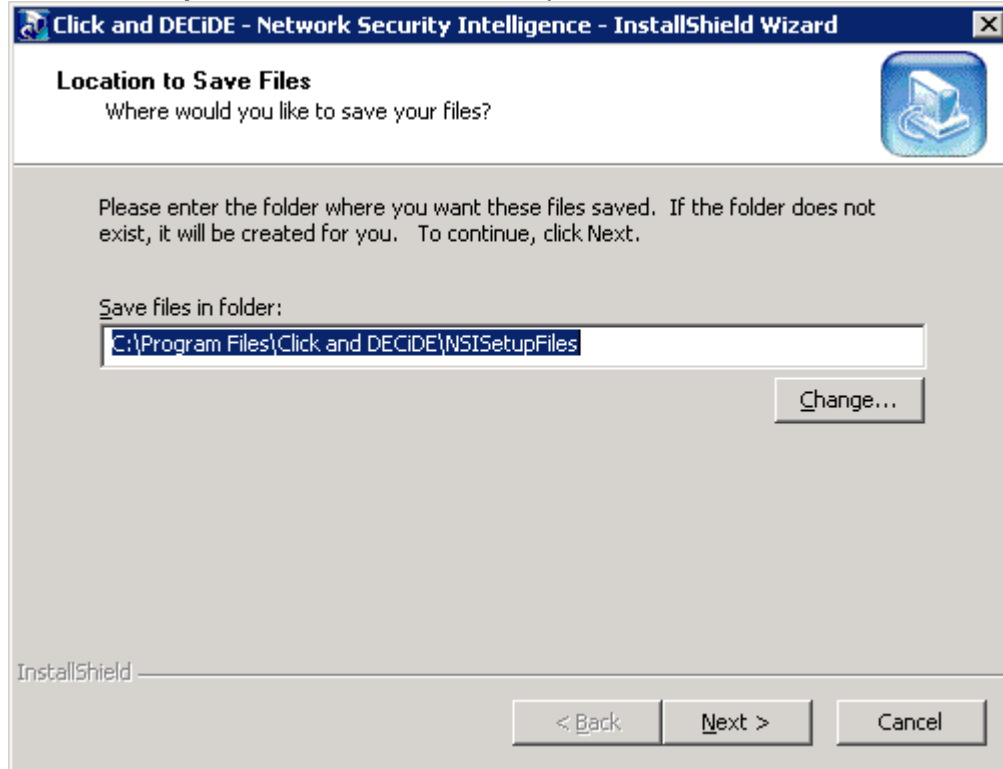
Click and DECiDE - Network Security Intelligence - InstallShield Wizard

Location to Save Files
Where would you like to save your files?

Please enter the folder where you want these files saved. If the folder does not exist, it will be created for you. To continue, click Next.

Save files in folder:

C:\Program Files\Click and DECiDE\NSISetupFiles

Change...

InstallShield

< Back

Next >

Cancel